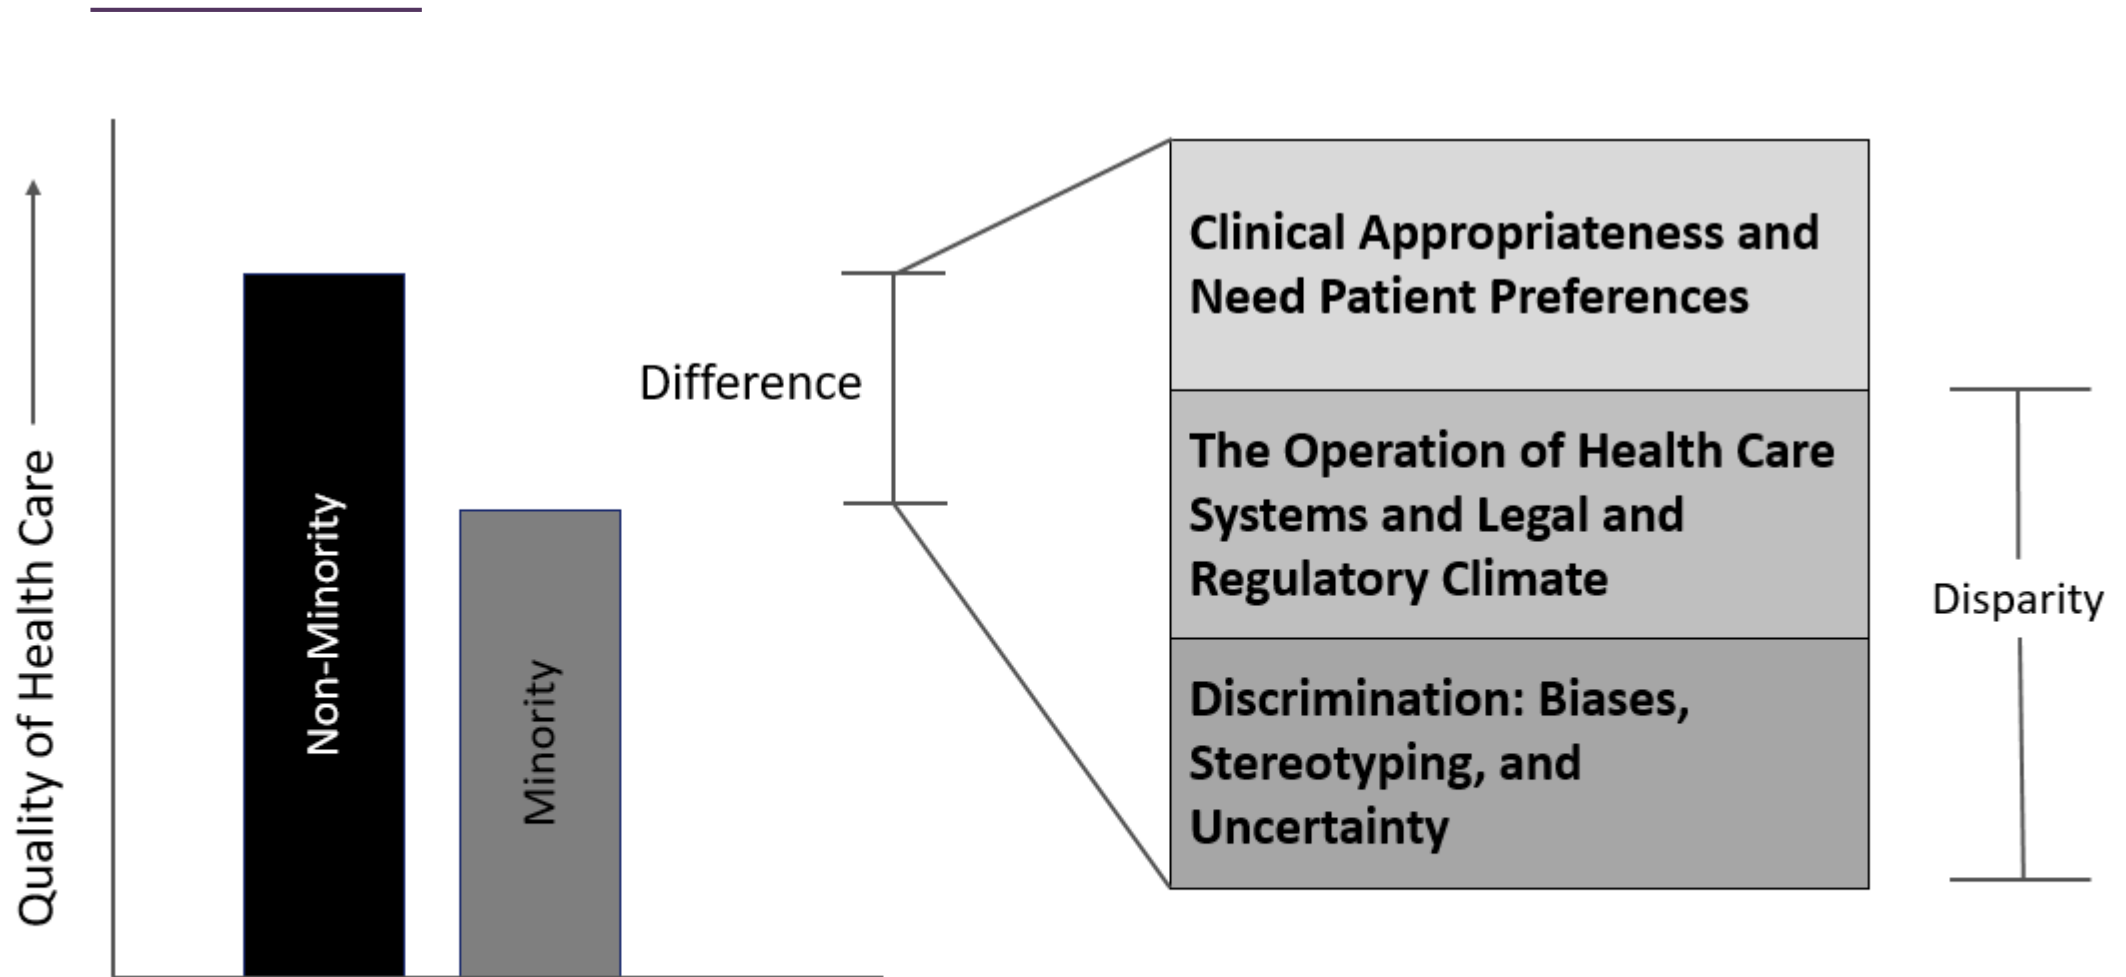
Quality of Health Care

Non-Minority

Minority

Difference

Clinical Appropriateness and Need Patient Preferences

The Operation of Health Care Systems and Legal and Regulatory Climate

Discrimination: Biases, Stereotyping, and Uncertainty

Disparity